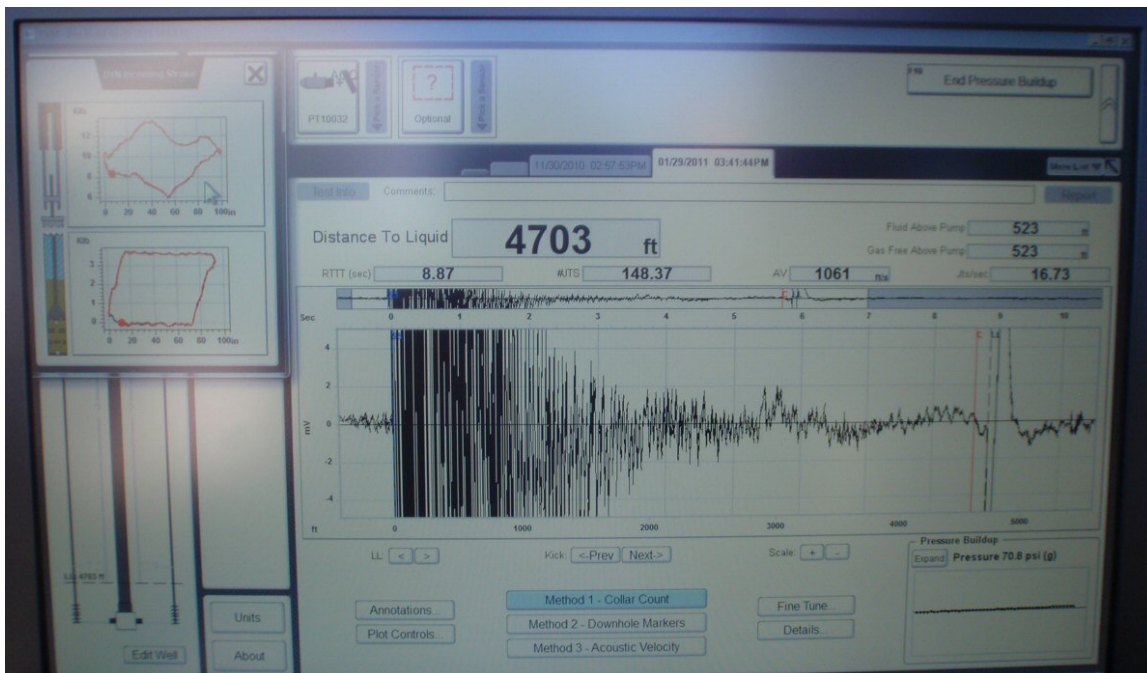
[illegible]

klb
12
10
8
6
0 20 40 60 80 100in

klb
3
2
1
0
0 20 40 60 80 100in

PT10032
Optional

End Pressure Buildup

11/30/2010 02:57:53PM
01/29/2011 03:41:44PM

Test Info
Comments:
Report

Distance To Liquid
4703 ft

Fluid Above Pump 523 ft
Gas Free Above Pump 523 ft

RTTT (sec) 8.87
#JTS 148.37
AV 1061 ft/s
Jts/sec 16.73

Sec 0 1 2 3 4 5 6 7 8 9 10

4
2
mV 0
-2
-4

ft 0 1000 2000 3000 4000 5000

LL: < >
Kick: <-Prev Next->
Scale: + -

Pressure Buildup
Expand Pressure 70.8 psi (g)

LL 4703 ft

Annotations...
Plot Controls...
Method 1 - Collar Count
Method 2 - Downhole Markers
Method 3 - Acoustic Velocity
Fine Tune...
Details...

Units
About
Edit Well